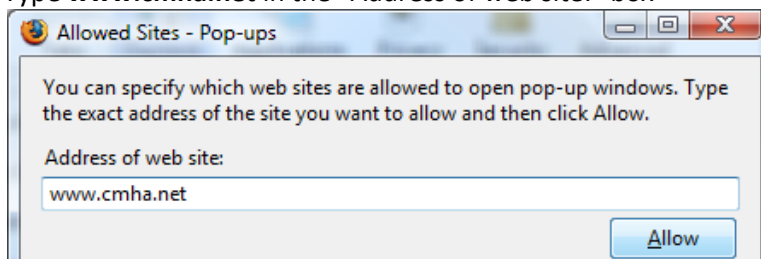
Allowed Sites - Pop-ups

You can specify which web sites are allowed to open pop-up windows. Type the exact address of the site you want to allow and then click Allow.

Address of web site:

www.cmha.net

Allow